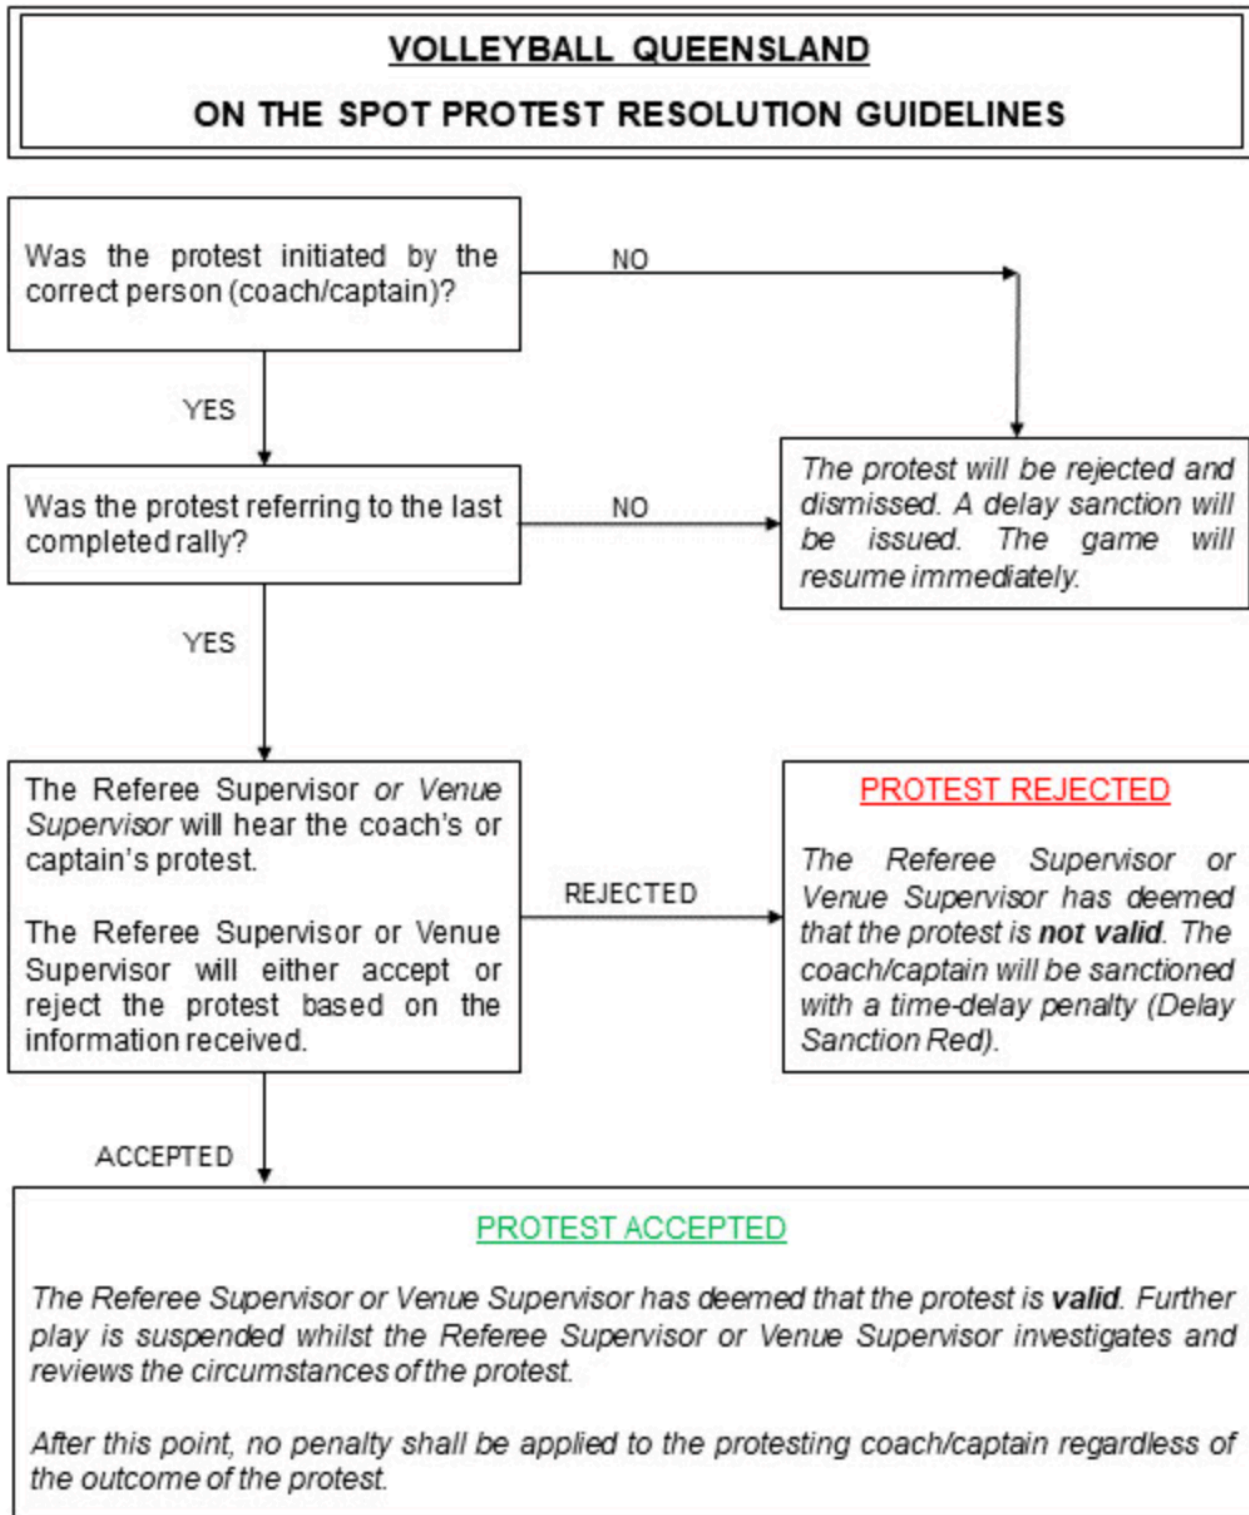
VOLLEYBALL QUEENSLAND

ON THE SPOT PROTEST RESOLUTION GUIDELINES

Was the protest initiated by the correct person (coach/captain)?

NO

YES

Was the protest referring to the last completed rally?

NO

The protest will be rejected and dismissed. A delay sanction will be issued. The game will resume immediately.

YES

The Referee Supervisor or Venue Supervisor will hear the coach's or captain's protest.

The Referee Supervisor or Venue Supervisor will either accept or reject the protest based on the information received.

REJECTED

PROTEST REJECTED

The Referee Supervisor or Venue Supervisor has deemed that the protest is **not valid**. The coach/captain will be sanctioned with a time-delay penalty (Delay Sanction Red).

ACCEPTED

PROTEST ACCEPTED

The Referee Supervisor or Venue Supervisor has deemed that the protest is **valid**. Further play is suspended whilst the Referee Supervisor or Venue Supervisor investigates and reviews the circumstances of the protest.

After this point, no penalty shall be applied to the protesting coach/captain regardless of the outcome of the protest.